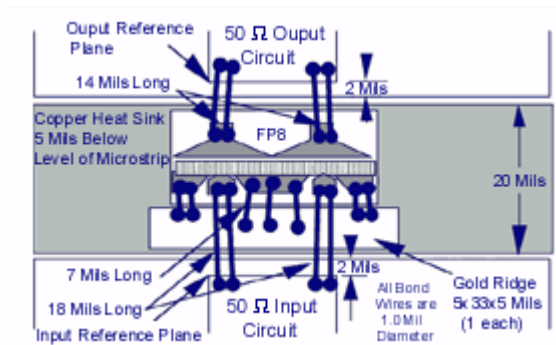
Ouput Reference Plane

50 $\Omega$ Ouput Circuit

14 Mils Long

2 Mils

Copper Heat Sink 5 Mils Below Level of Microstrip

FP8

20 Mils

7 Mils Long

2 Mils

All Bond Wires are 1.0 Mil Diameter

Gold Ridge 5x33x5 Mils (1 each)

18 Mils Long

Input Reference Plane

50 $\Omega$ Input Circuit